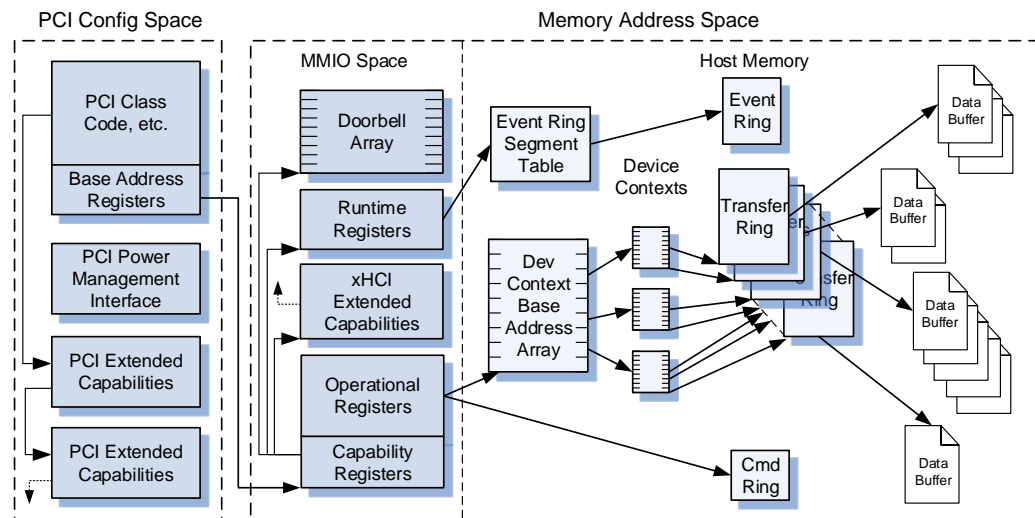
PCI Config Space

Memory Address Space

MMIO Space

Host Memory

PCI Class Code, etc.

Base Address Registers

PCI Power Management Interface

PCI Extended Capabilities

PCI Extended Capabilities

Doorbell Array

Runtime Registers

xHCI Extended Capabilities

Operational Registers

Capability Registers

Event Ring Segment Table

Event Ring

Device Contexts

Dev Context Base Address Array

Transfer Ring

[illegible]ers

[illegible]sfer Ring

Data Buffer

Data Buffer

Data Buffer

Data Buffer

Cmd Ring